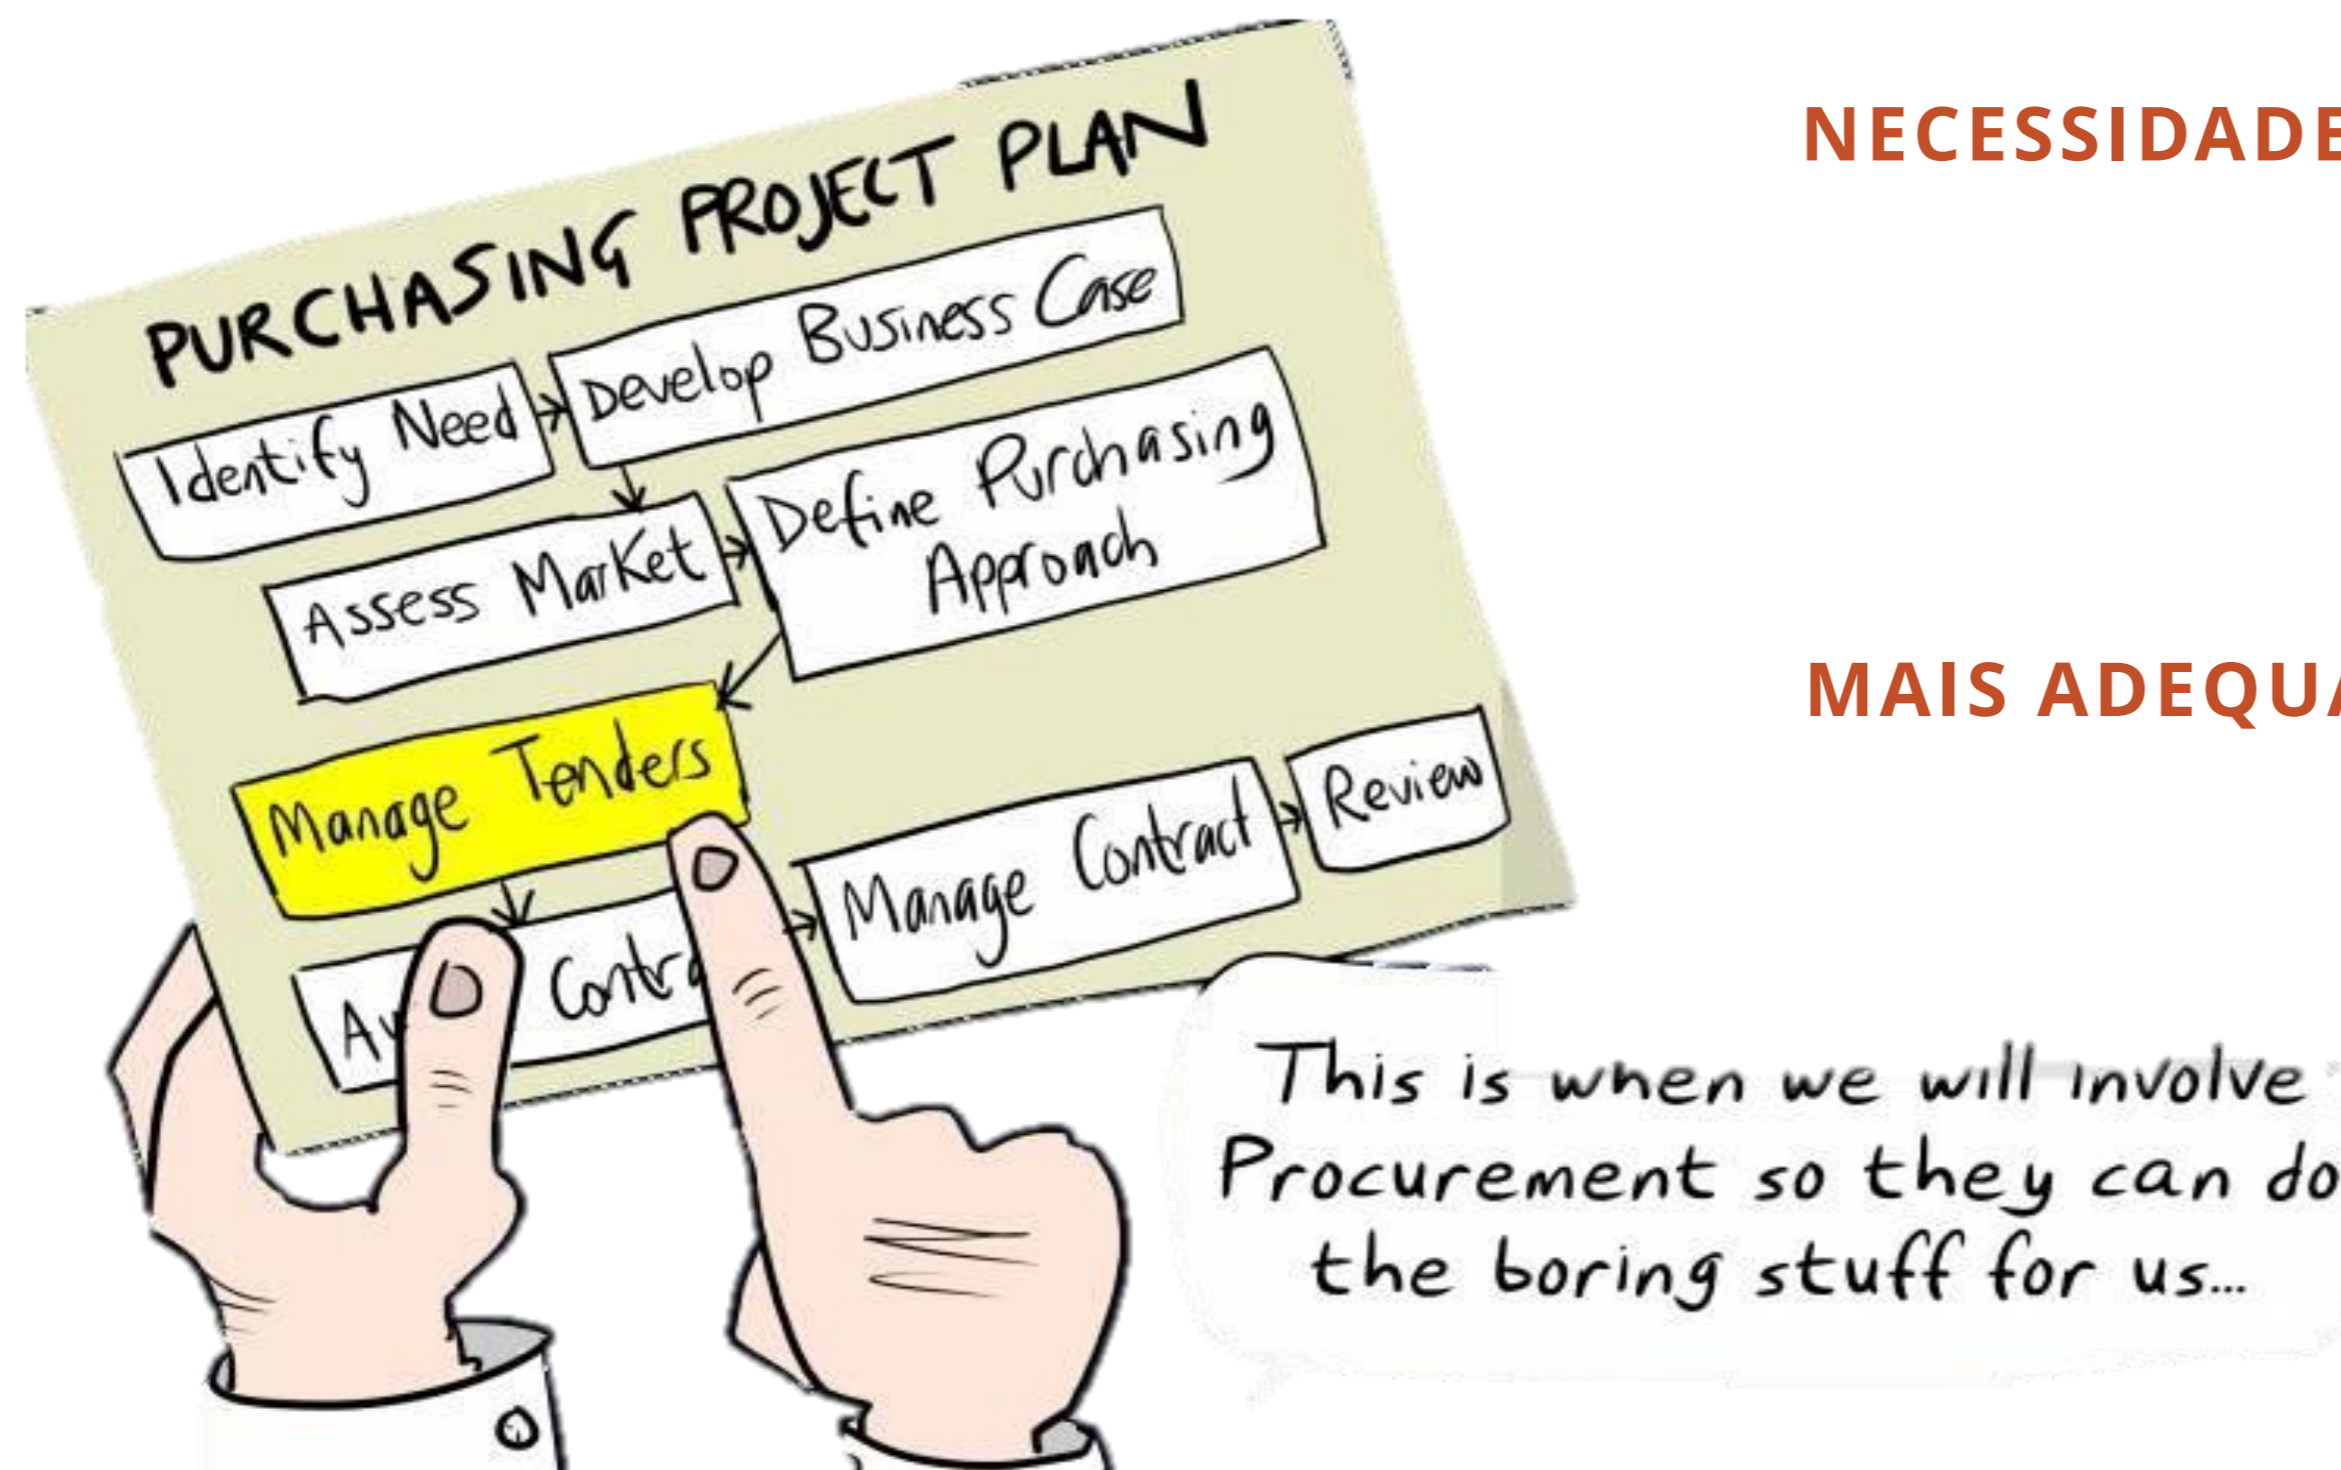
PURCHASING PROJECT PLAN

Identify Need

Develop Business Case

Assess Market

Define Purchasing Approach

Manage Tenders

Aw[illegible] Contr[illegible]

Manage Contract

Review

This is when we will involve Procurement so they can do the boring stuff for us...

NECESSIDADE

MAIS ADEQU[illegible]